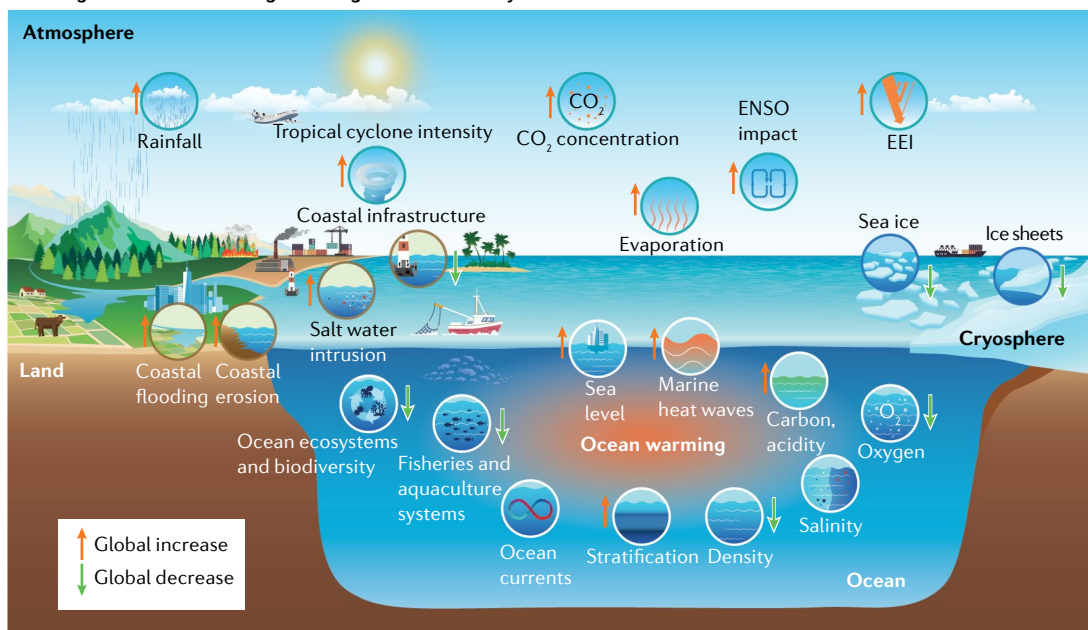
Atmosphere

Rainfall

Tropical cyclone intensity

$CO_2$

$CO_2$ concentration

ENSO impact

EEI

Coastal infrastructure

Evaporation

Sea ice

Ice sheets

Salt water intrusion

Cryosphere

Land

Coastal flooding

Coastal erosion

Sea level

Marine heat waves

Carbon, acidity

$O_2$

Oxygen

Ocean ecosystems and biodiversity

Fisheries and aquaculture systems

Ocean warming

Salinity

Ocean currents

Stratification

Density

Global increase

Global decrease

Ocean